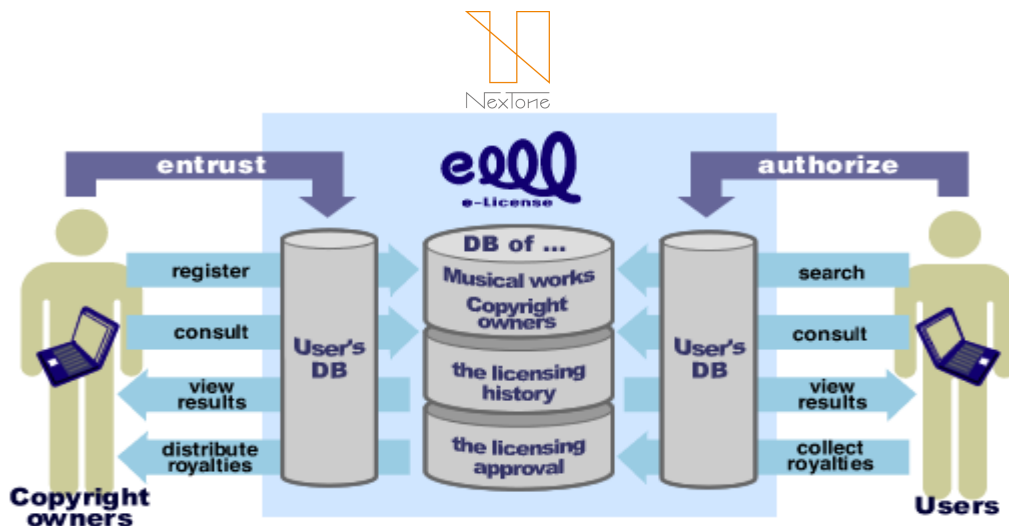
NexTone

entrust

authorize

e-License

register

consult

view results

distribute royalties

User's DB

DB of ...

Musical works

Copyright owners

the licensing history

the licensing approval

User's DB

search

consult

view results

collect royalties

Copyright owners

Users